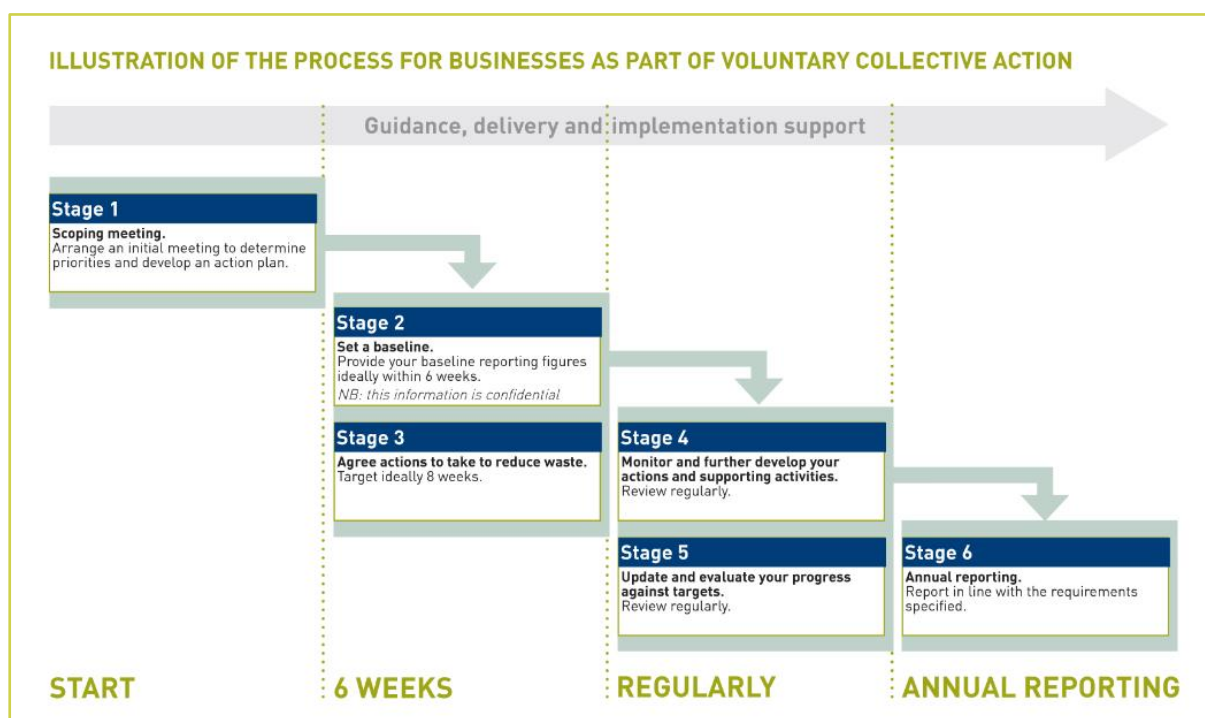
ILLUSTRATION OF THE PROCESS FOR BUSINESSES AS PART OF VOLUNTARY COLLECTIVE ACTION

Guidance, delivery and implementation support

Stage 1

Scoping meeting.
Arrange an initial meeting to determine priorities and develop an action plan.

Stage 2

Set a baseline.
Provide your baseline reporting figures ideally within 6 weeks.
NB: this information is confidential

Stage 3

Agree actions to take to reduce waste.
Target ideally 8 weeks.

Stage 4

Monitor and further develop your actions and supporting activities.
Review regularly.

Stage 5

Update and evaluate your progress against targets.
Review regularly.

Stage 6

Annual reporting.
Report in line with the requirements specified.

START

6 WEEKS

REGULARLY

ANNUAL REPORTING